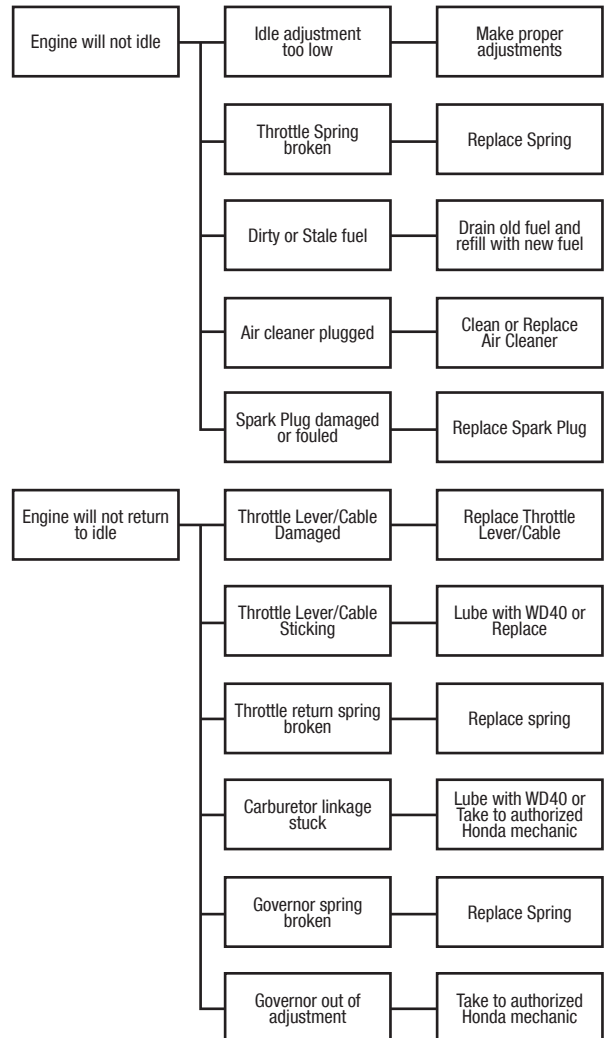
Engine will not idle

Idle adjustment too low

Make proper adjustments

Throttle Spring broken

Replace Spring

Dirty or Stale fuel

Drain old fuel and refill with new fuel

Air cleaner plugged

Clean or Replace Air Cleaner

Spark Plug damaged or fouled

Replace Spark Plug

Engine will not return to idle

Throttle Lever/Cable Damaged

Replace Throttle Lever/Cable

Throttle Lever/Cable Sticking

Lube with WD40 or Replace

Throttle return spring broken

Replace spring

Carburetor linkage stuck

Lube with WD40 or Take to authorized Honda mechanic

Governor spring broken

Replace Spring

Governor out of adjustment

Take to authorized Honda mechanic